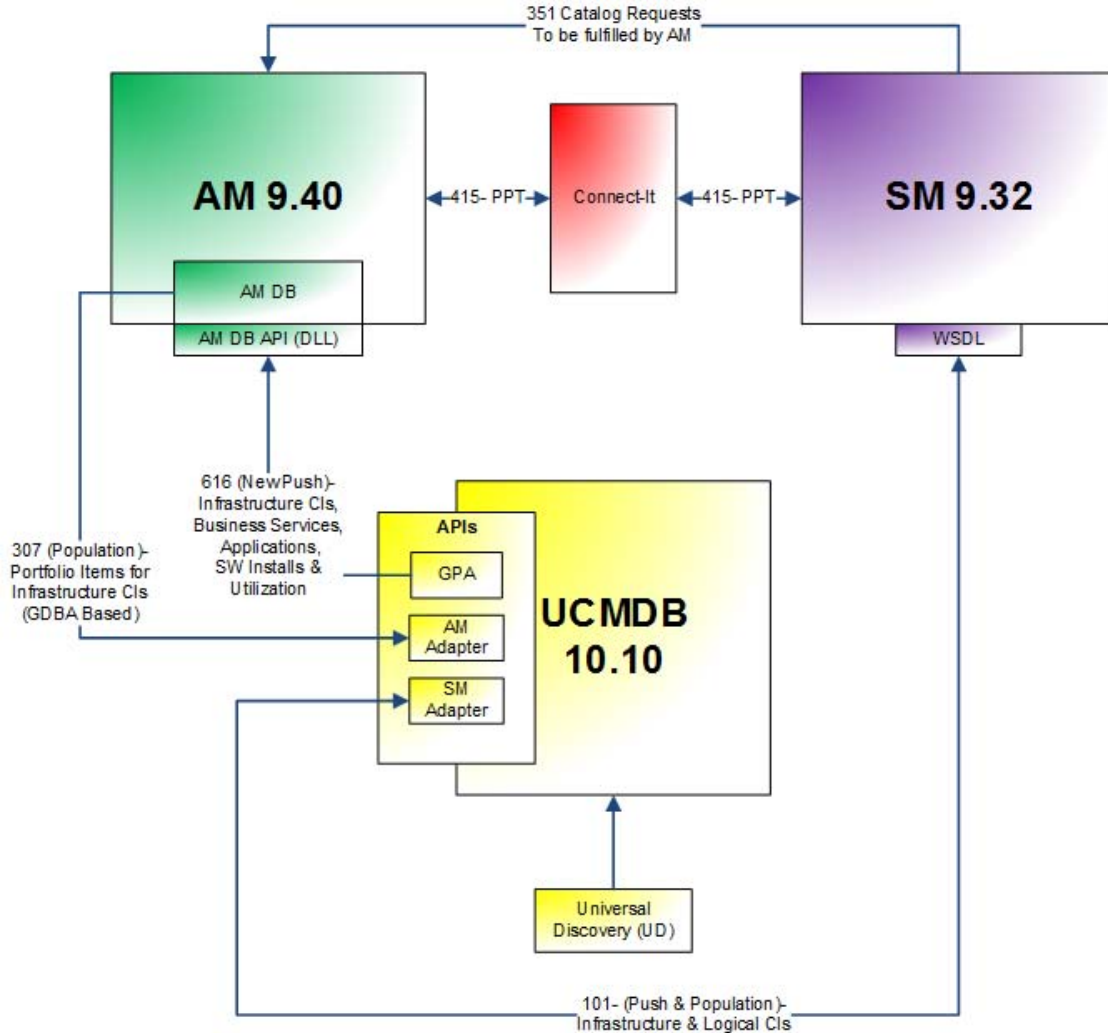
351 Catalog Requests
To be fulfilled by AM

AM 9.40

415- PPT

Connect-It

415- PPT

SM 9.32

AM DB

AM DB API (DLL)

WSDL

616 (NewPush)-
Infrastructure CIs,
Business Services,
Applications,
SW Installs &
Utilization

307 (Population)-
Portfolio Items for
Infrastructure CIs
(GDBA Based)

APIs

GPA

AM
Adapter

SM
Adapter

UCMDB
10.10

Universal
Discovery (UD)

101- (Push & Population)-
Infrastructure & Logical CIs